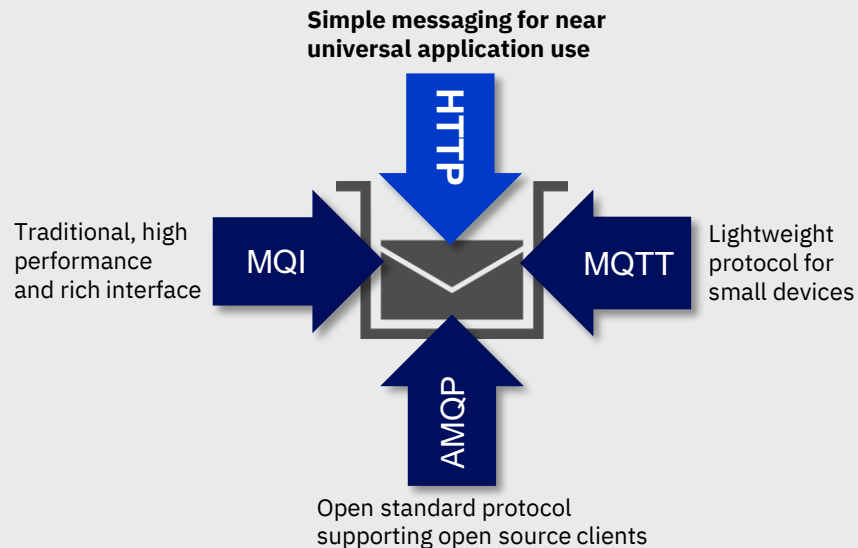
**Simple messaging for near universal application use**

HTTP

Traditional, high performance and rich interface

MQI

MQTT

Lightweight protocol for small devices

AMQP

Open standard protocol supporting open source clients